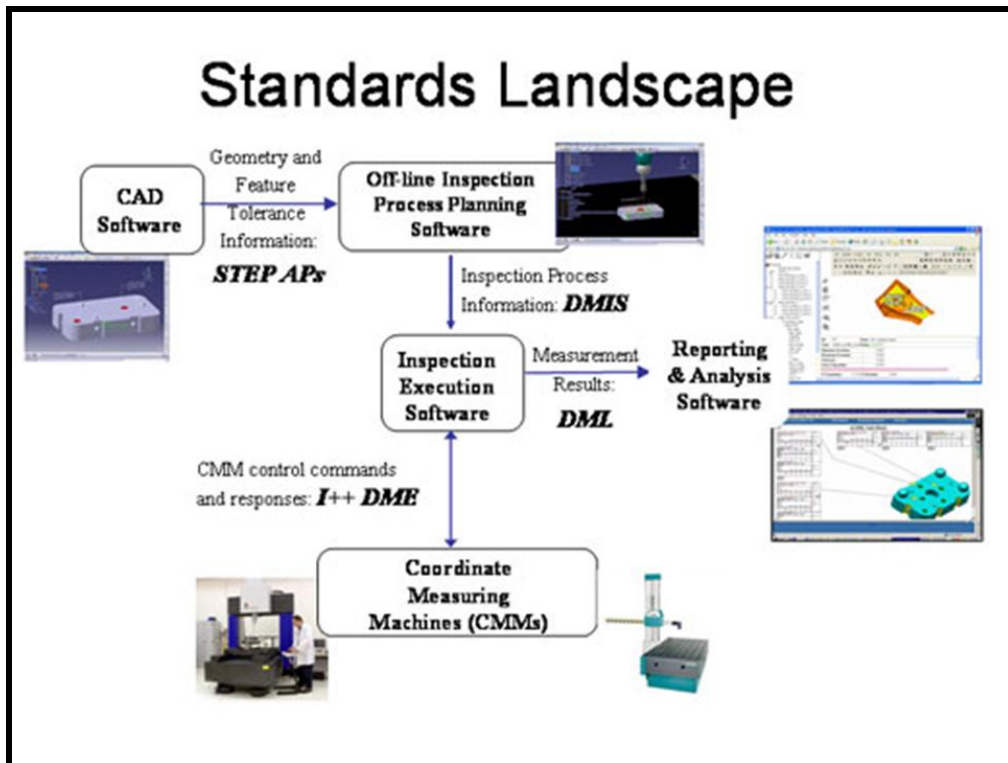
Standards Landscape

CAD Software

Geometry and Feature Tolerance Information: STEP APs

Off-line Inspection Process Planning Software

Inspection Process Information: DMIS

Inspection Execution Software

Measurement Results: DML

Reporting & Analysis Software

CMM control commands and responses: I++ DME

Coordinate Measuring Machines (CMMs)